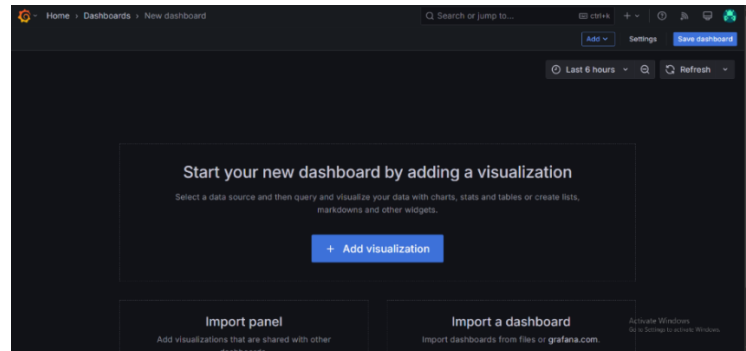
Home › Dashboards › New dashboard

Search or jump to... ctrl+k

Add
Settings
Save dashboard

Last 6 hours
Refresh

Start your new dashboard by adding a visualization

Select a data source and then query and visualize your data with charts, stats and tables or create lists, markdowns and other widgets.

+ Add visualization

Import panel

Add visualizations that are shared with other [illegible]

Import a dashboard

Import dashboards from files or grafana.com.

Activate Windows
Go to Settings to activate Windows.